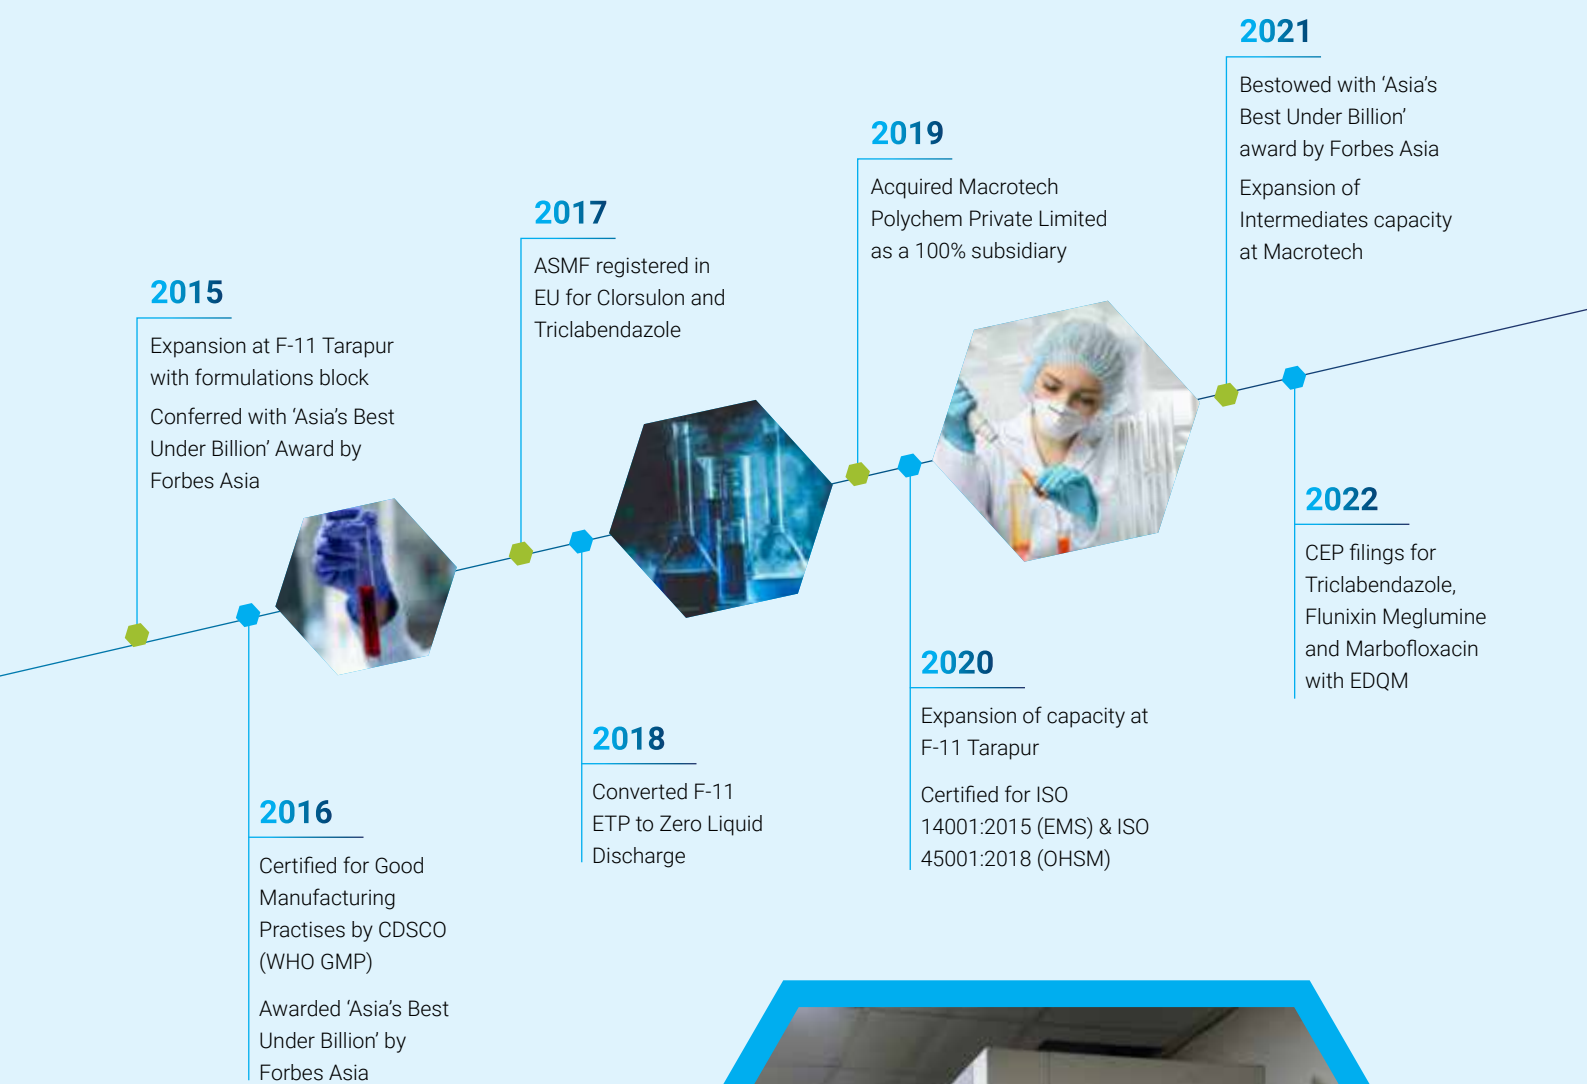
2015

Expansion at F-11 Tarapur with formulations block

Conferred with 'Asia's Best Under Billion' Award by Forbes Asia

2016

Certified for Good Manufacturing Practises by CDSCO (WHO GMP)

Awarded 'Asia's Best Under Billion' by Forbes Asia

2017

ASMF registered in EU for Clorsulon and Triclabendazole

2018

Converted F-11 ETP to Zero Liquid Discharge

2019

Acquired Macrotech Polychem Private Limited as a 100% subsidiary

2020

Expansion of capacity at F-11 Tarapur

Certified for ISO 14001:2015 (EMS) & ISO 45001:2018 (OHSM)

2021

Bestowed with 'Asia's Best Under Billion' award by Forbes Asia

Expansion of Intermediates capacity at Macrotech

2022

CEP filings for Triclabendazole, Flunixin Meglumine and Marbofloxacin with EDQM